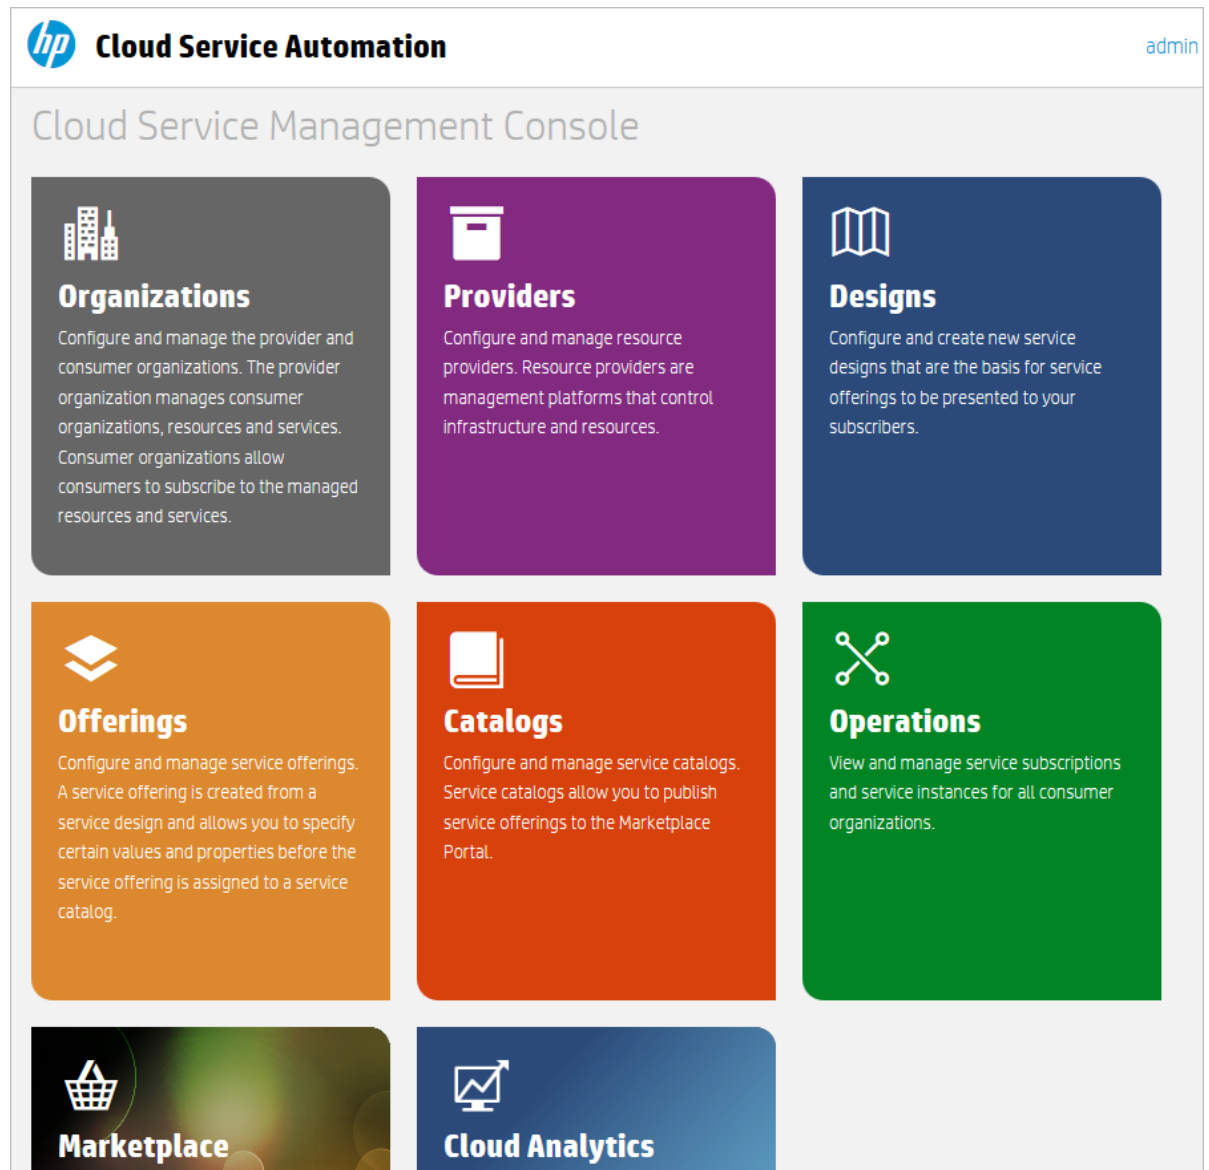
hp Cloud Service Automation

admin

Cloud Service Management Console

Organizations
Configure and manage the provider and consumer organizations. The provider organization manages consumer organizations, resources and services. Consumer organizations allow consumers to subscribe to the managed resources and services.

Providers
Configure and manage resource providers. Resource providers are management platforms that control infrastructure and resources.

Designs
Configure and create new service designs that are the basis for service offerings to be presented to your subscribers.

Offerings
Configure and manage service offerings. A service offering is created from a service design and allows you to specify certain values and properties before the service offering is assigned to a service catalog.

Catalogs
Configure and manage service catalogs. Service catalogs allow you to publish service offerings to the Marketplace Portal.

Operations
View and manage service subscriptions and service instances for all consumer organizations.

Marketplace

Cloud Analytics